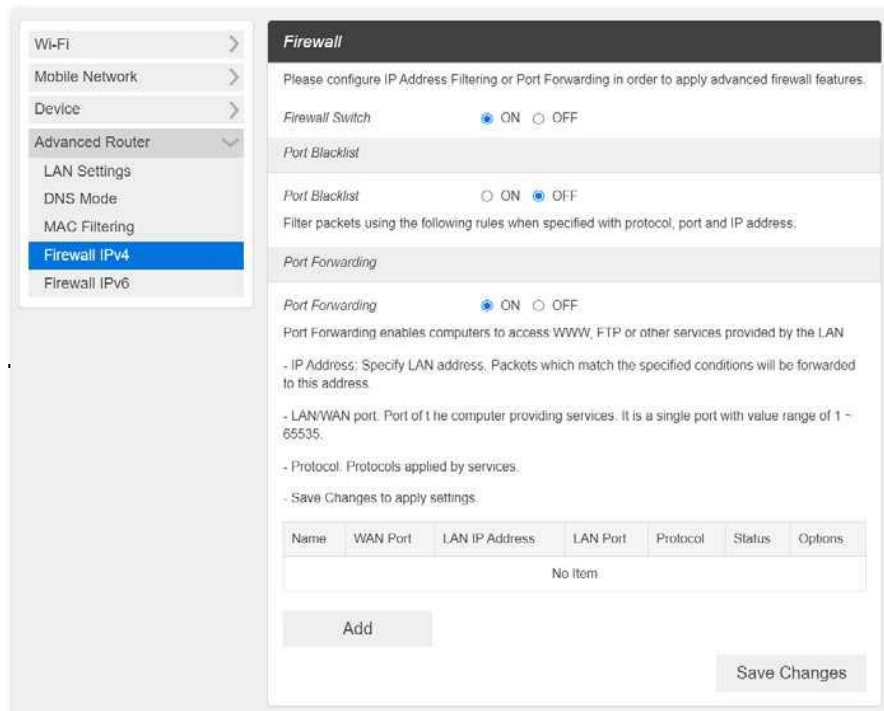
Wi-Fi
Mobile Network
Device
Advanced Router
LAN Settings
DNS Mode
MAC Filtering
Firewall IPv4
Firewall IPv6

Firewall

Please configure IP Address Filtering or Port Forwarding in order to apply advanced firewall features.

Firewall Switch ON OFF

Port Blacklist

Port Blacklist ON OFF

Filter packets using the following rules when specified with protocol, port and IP address.

Port Forwarding

Port Forwarding ON OFF

Port Forwarding enables computers to access WWW, FTP or other services provided by the LAN

- IP Address: Specify LAN address. Packets which match the specified conditions will be forwarded to this address.

- LAN/WAN port: Port of t he computer providing services. It is a single port with value range of 1 ~ 65535.

- Protocol: Protocols applied by services.

- Save Changes to apply settings.

| Name | WAN Port | LAN IP Address | LAN Port | Protocol | Status | Options |
|---|---|---|---|---|---|---|
| No Item | | | | | | |

Add

Save Changes